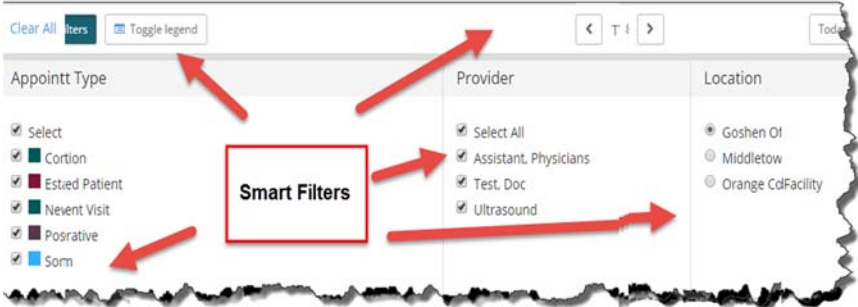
Clear All ilters Toggle legend

< T 8 >

Toda

Appointt Type

Select
Cortion
Estied Patient
Nevent Visit
Posrative
Sorn

Provider

Select All
Assistant, Physicians
Test, Doc
Ultrasound

Location

Goshen Of
Middletow
Orange CdFacility

Smart Filters